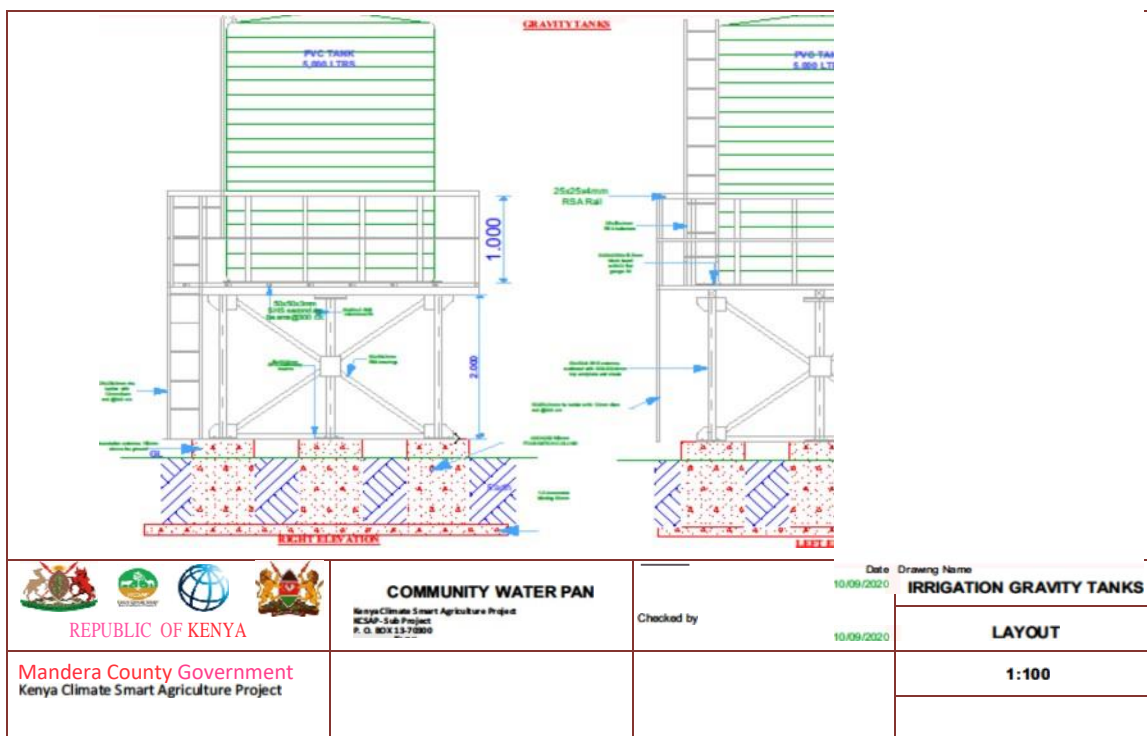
GRAVITY TANKS

PVC TANK
5,000 LTRS

PVC TANK
5,000 LTRS

25x25x4mm
RSA Rail

1.000

50x50x3mm
SHS second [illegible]

2.000

GL

RIGHT ELEVATION

LEFT ELEVATION

REPUBLIC OF KENYA

COMMUNITY WATER PAN
Kenya Climate Smart Agriculture Project
KCSAP- Sub Project
P. O. BOX 13-70300

Checked by

Date
10/09/2020
10/09/2020

Drawing Name
IRRIGATION GRAVITY TANKS

LAYOUT

1:100

Mandera County Government
Kenya Climate Smart Agriculture Project